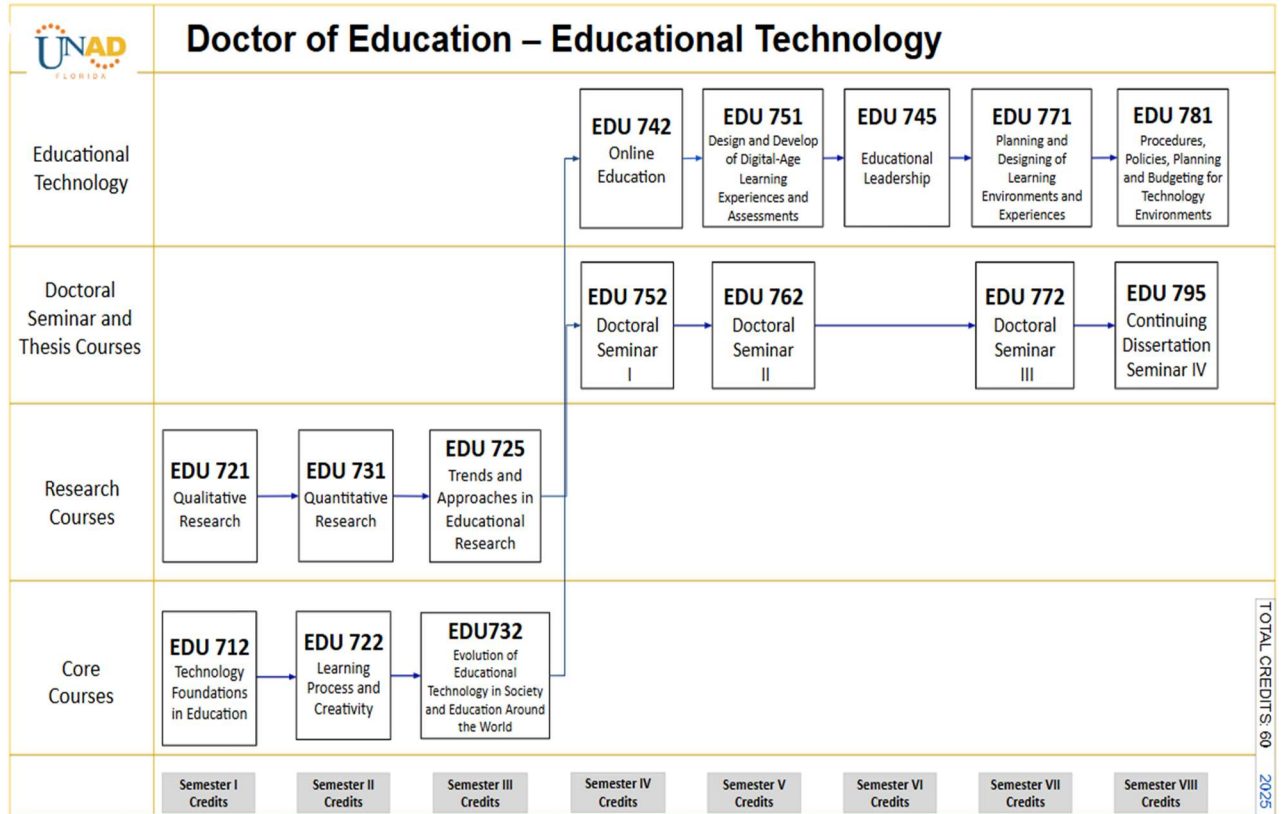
UNAD FLORIDA

Doctor of Education – Educational Technology

| | | | | | | | | |
|---|---|---|---|---|---|---|---|---|
| Educational Technology | | | | EDU 742 Online Education | EDU 751 Design and Develop of Digital-Age Learning Experiences and Assessments | EDU 745 Educational Leadership | EDU 771 Planning and Designing of Learning Environments and Experiences | EDU 781 Procedures, Policies, Planning and Budgeting for Technology Environments |
| Doctoral Seminar and Thesis Courses | | | | EDU 752 Doctoral Seminar I | EDU 762 Doctoral Seminar II | | EDU 772 Doctoral Seminar III | EDU 795 Continuing Dissertation Seminar IV |
| Research Courses | EDU 721 Qualitative Research | EDU 731 Quantitative Research | EDU 725 Trends and Approaches in Educational Research | | | | | |
| Core Courses | EDU 712 Technology Foundations in Education | EDU 722 Learning Process and Creativity | EDU732 Evolution of Educational Technology in Society and Education Around the World | | | | | |
| | Semester I Credits | Semester II Credits | Semester III Credits | Semester IV Credits | Semester V Credits | Semester VI Credits | Semester VII Credits | Semester VIII Credits |

TOTAL CREDITS: 60

2025